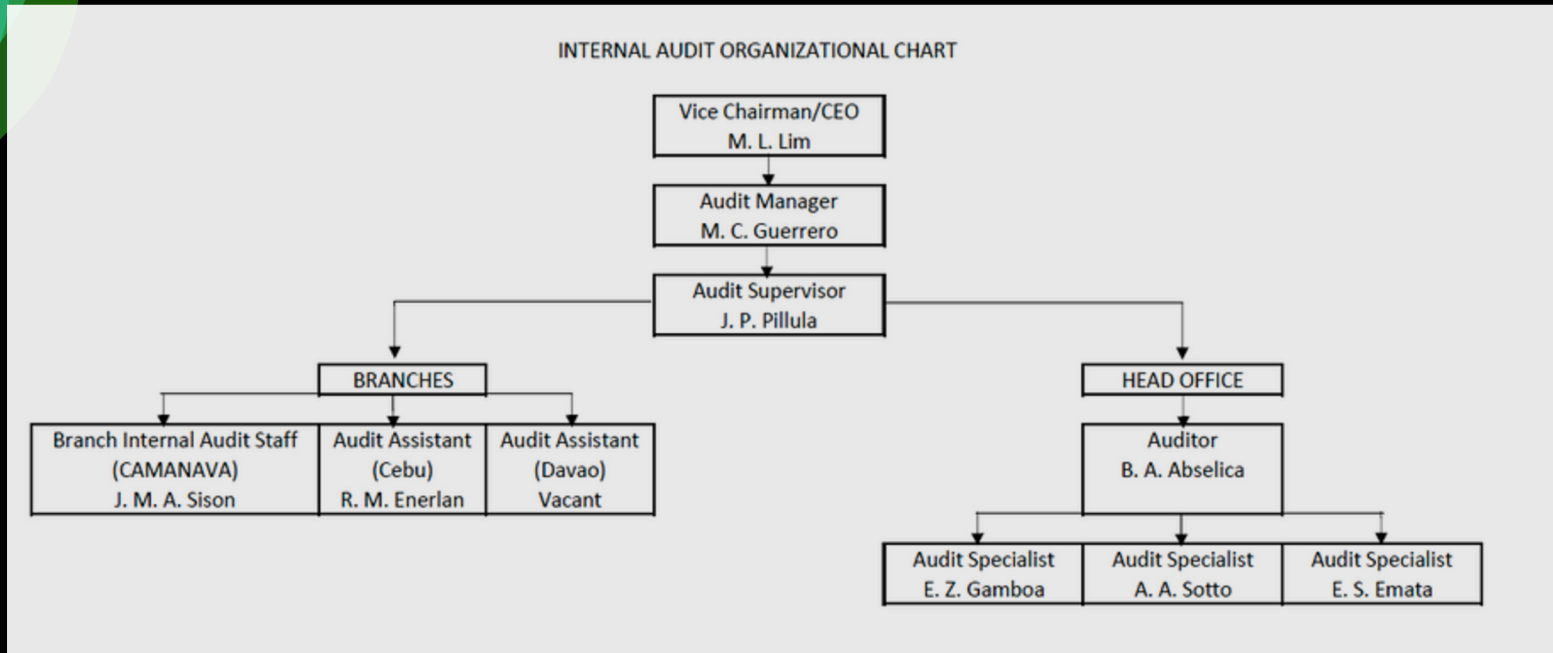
INTERNAL AUDIT ORGANIZATIONAL CHART

Vice Chairman/CEO
M. L. Lim

Audit Manager
M. C. Guerrero

Audit Supervisor
J. P. Pillula

BRANCHES

Branch Internal Audit Staff
(CAMANAVA)
J. M. A. Sison

Audit Assistant
(Cebu)
R. M. Enerlan

Audit Assistant
(Davao)
Vacant

HEAD OFFICE

Auditor
B. A. Abselica

Audit Specialist
E. Z. Gamboa

Audit Specialist
A. A. Sotto

Audit Specialist
E. S. Emata